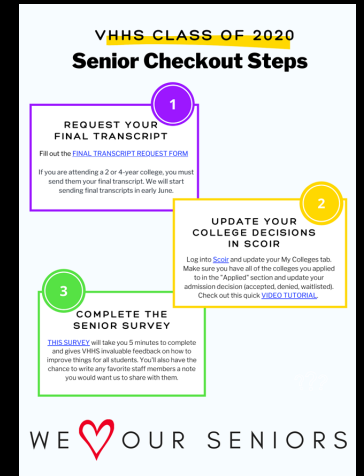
VHHS CLASS OF 2020
Senior Checkout Steps

1
REQUEST YOUR FINAL TRANSCRIPT

Fill out the FINAL TRANSCRIPT REQUEST FORM

If you are attending a 2 or 4-year college, you must send them your final transcript. We will start sending final transcripts in early June.

2
UPDATE YOUR COLLEGE DECISIONS IN SCOIR

Log into Scoir and update your My Colleges tab. Make sure you have all of the colleges you applied to in the "Applied" section and update your admission decision (accepted, denied, waitlisted). Check out this quick VIDEO TUTORIAL.

3
COMPLETE THE SENIOR SURVEY

THIS SURVEY will take you 5 minutes to complete and gives VHHS invaluable feedback on how to improve things for all students. You'll also have the chance to write any favorite staff members a note you would want us to share with them.

WE OUR SENIORS